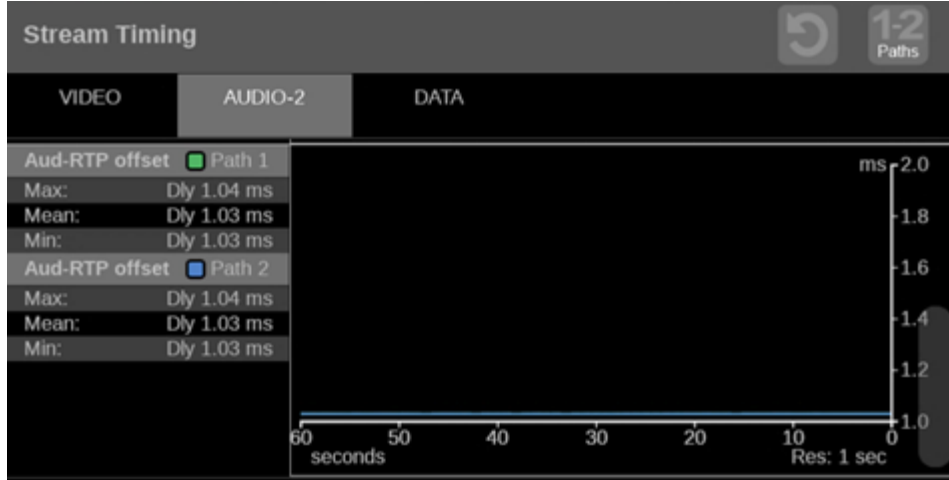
Stream Timing

1-2
Paths

VIDEO
AUDIO-2
DATA

Aud-RTP offset Path 1

| | |
|---|---|
| Max: | Dly 1.04 ms |
| Mean: | Dly 1.03 ms |
| Min: | Dly 1.03 ms |

Aud-RTP offset Path 2

| | |
|---|---|
| Max: | Dly 1.04 ms |
| Mean: | Dly 1.03 ms |
| Min: | Dly 1.03 ms |

ms 2.0
1.8
1.6
1.4
1.2
1.0

60 50 40 30 20 10 0
seconds
Res: 1 sec